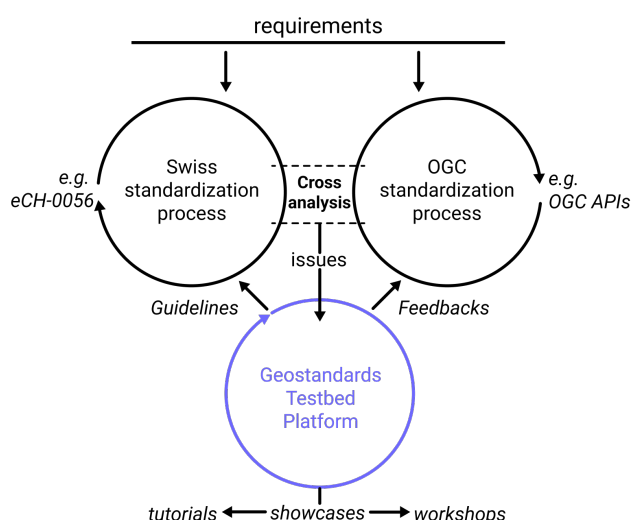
requirements

e.g. eCH-0056

Swiss standardization process

Cross analysis

OGC standardization process

e.g. OGC APIs

issues

Guidelines

Feedbacks

Geostandards Testbed Platform

tutorials

showcases

workshops